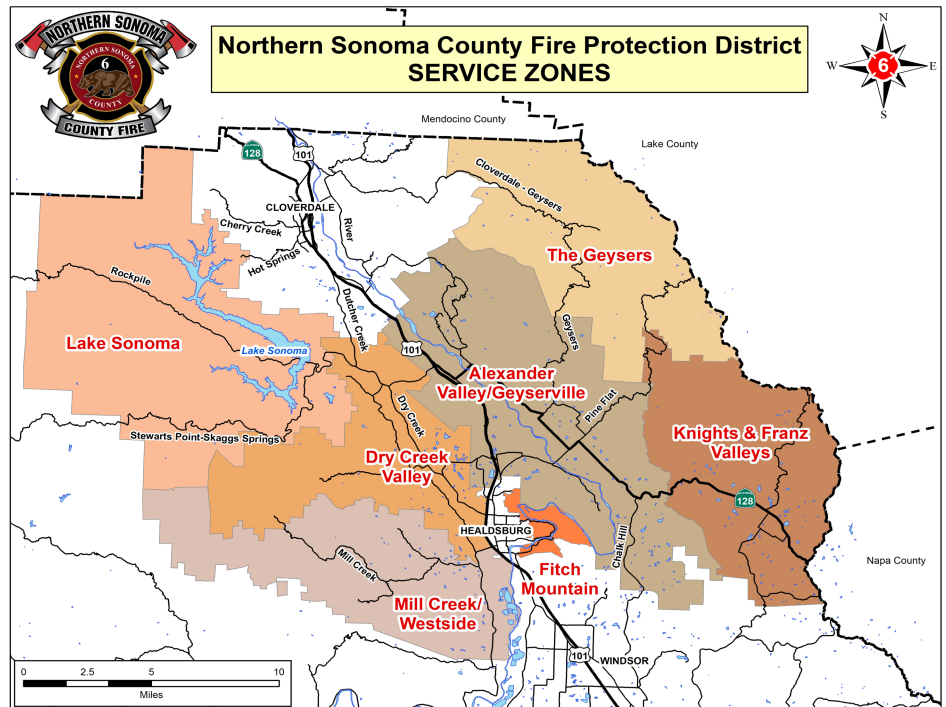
NORTHERN SONOMA
NORTHERN SONOMA
6
COUNTY
COUNTY FIRE

Northern Sonoma County Fire Protection District
SERVICE ZONES

N
W
6
E
S

Mendocino County
Lake County
128
101
Cloverdale - Geysers
CLOVERDALE
Cherry Creek
River
Hot Springs
The Geysers
Rockpile
Dutcher Creek
Geysers
Lake Sonoma
Lake Sonoma
101
Alexander Valley/Geyserville
Pine Flat
Dry Creek
Knights & Franz Valleys
Stewarts Point-Skaggs Springs
Dry Creek Valley
128
HEALDSBURG
Chalk Hill
Napa County
Mill Creek
Fitch Mountain
Mill Creek/ Westside
101
WINDSOR

0
2.5
5
10
Miles